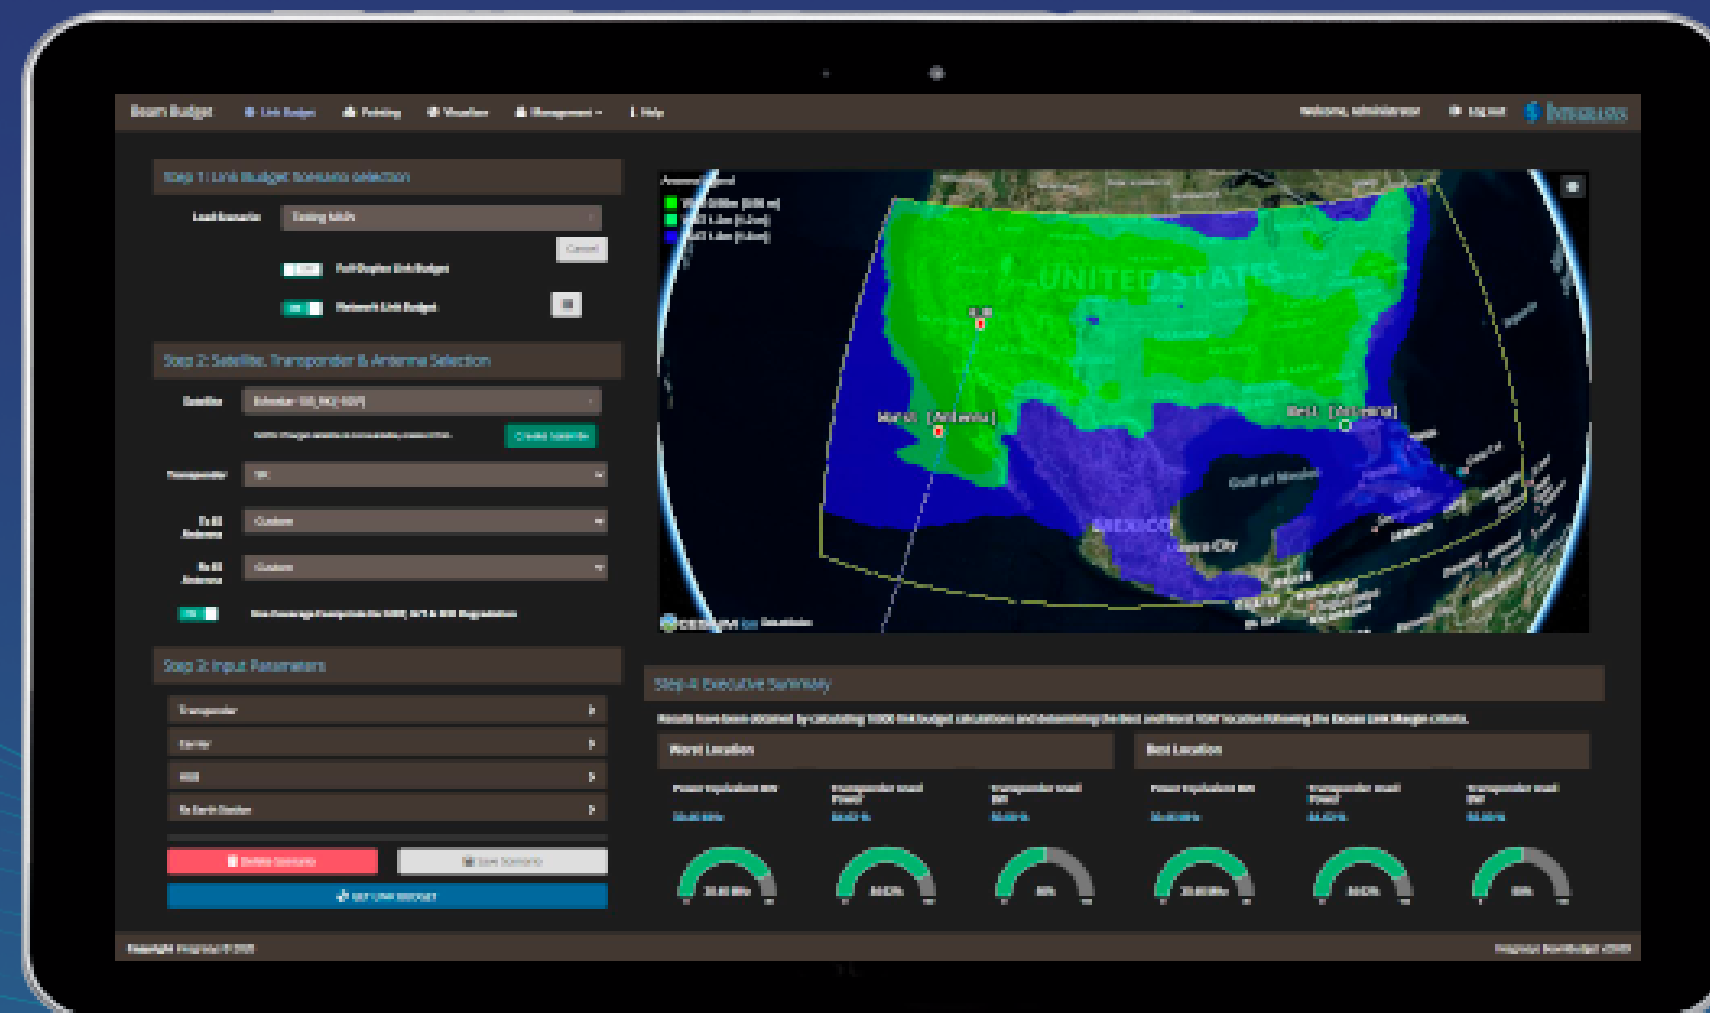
Beam Budget · Link Budget · Pointing · Visualizer · Management · Help

Welcome, administrator · Log out · Integrasys

Step 1: Link Budget Scenario selection

Load Scenario · Testing MSN

Cancel

Full Duplex Link Budget

Network Link Budget

Step 2: Satellite, Transponder & Antenna Selection

Satellite · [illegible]

Create Satellite

Transponder

Tx ES Antenna · Custom

Rx ES Antenna · Custom

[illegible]

Step 3: Input Parameters

Transponder

Carrier

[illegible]

Rx Earth Station

Delete Scenario · Save Scenario

GET LINK BUDGET

UNITED STATES

Worst [Antenna]

Best [Antenna]

Gulf of Mexico

MEXICO

Mexico City

CESIUM

Step 4: Executive Summary

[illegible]

Worst Location

Best Location

Copyright Integrasys © 2020

Integrasys BeamBudget v2020